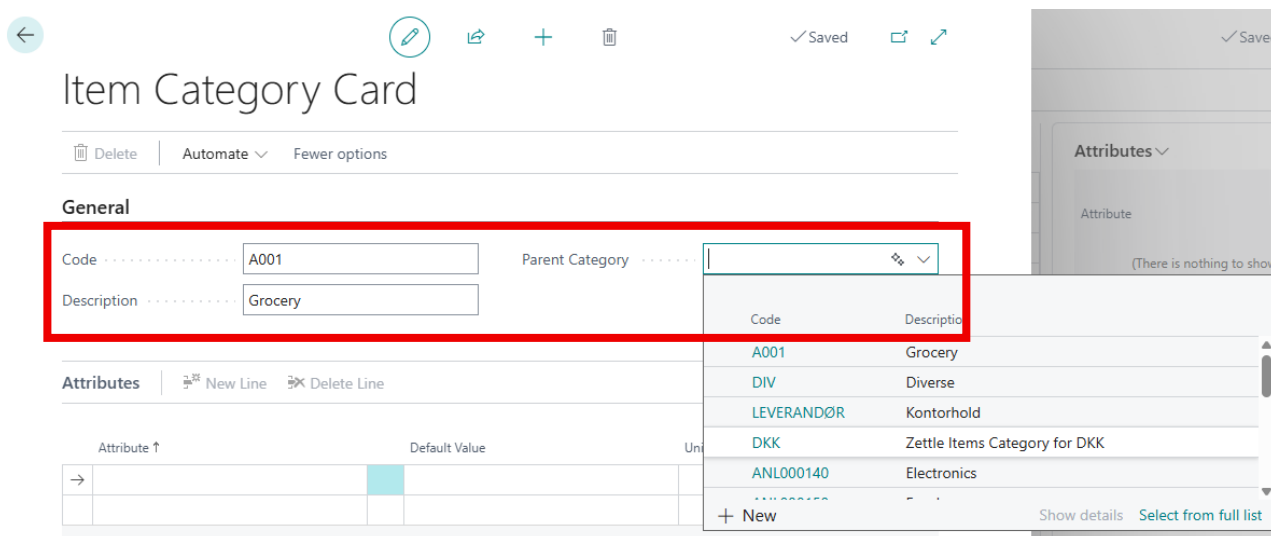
✓Saved

Item Category Card

Delete | Automate | Fewer options

General

Code A001

Description Grocery

Parent Category

| Code | Descriptio |
|---|---|
| A001 | Grocery |
| DIV | Diverse |
| LEVERANDØR | Kontorhold |
| DKK | Zettle Items Category for DKK |
| ANL000140 | Electronics |
| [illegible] | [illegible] |

+ New    Show details    Select from full list

Attributes | New Line  Delete Line

| Attribute ↑ | Default Value | Uni |
|---|---|---|
| | | |
| | | |

✓Save

Attributes

Attribute

(There is nothing to show